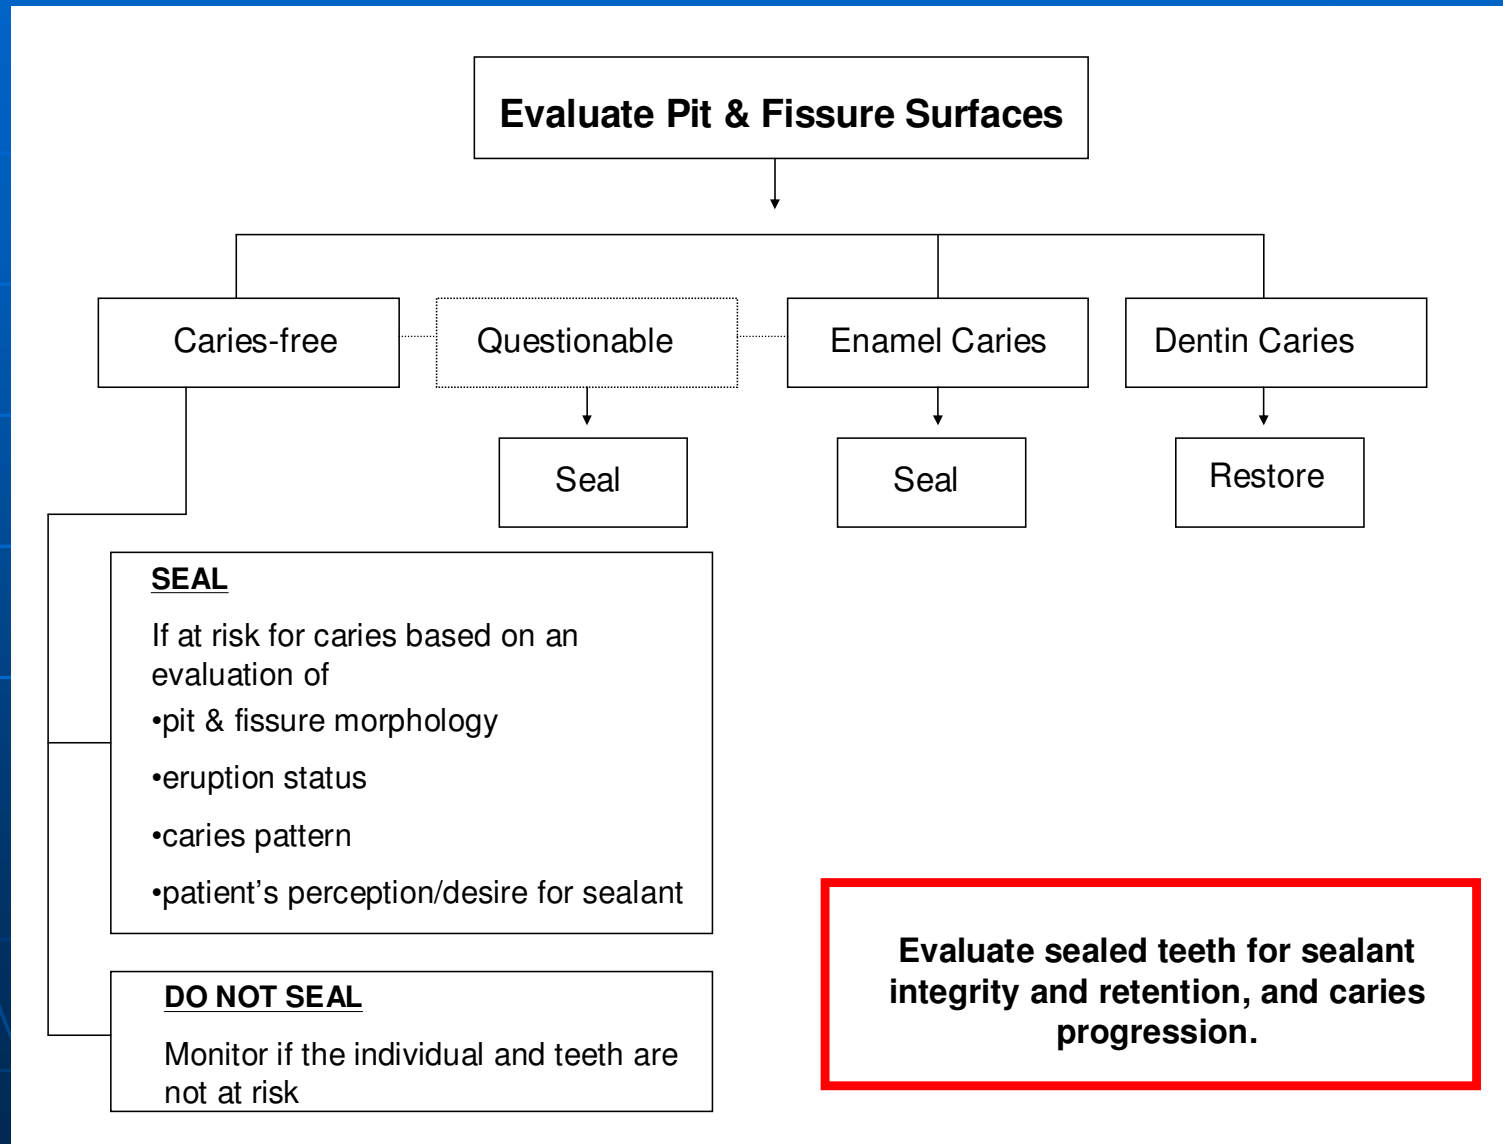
Evaluate Pit & Fissure Surfaces

Caries-free

Questionable

Enamel Caries

Dentin Caries

Seal

Seal

Restore

SEAL

If at risk for caries based on an evaluation of

•pit & fissure morphology

•eruption status

•caries pattern

•patient’s perception/desire for sealant

DO NOT SEAL

Monitor if the individual and teeth are not at risk

Evaluate sealed teeth for sealant integrity and retention, and caries progression.